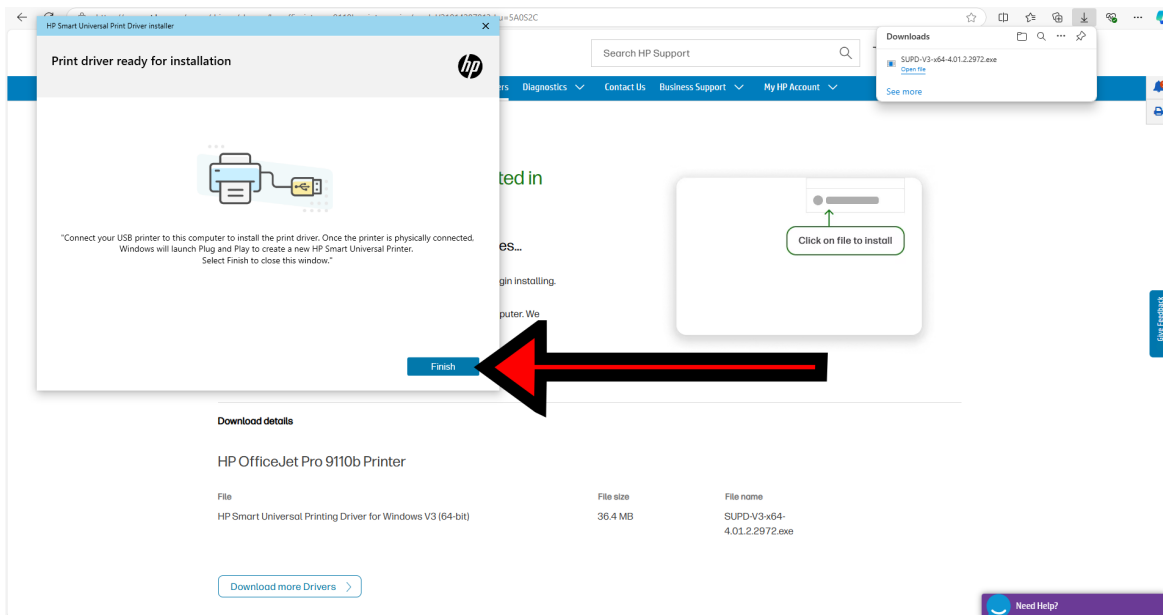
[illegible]u=5A0S2C

HP Smart Universal Print Driver installer ×

Print driver ready for installation

"Connect your USB printer to this computer to install the print driver. Once the printer is physically connected, Windows will launch Plug and Play to create a new HP Smart Universal Printer. Select Finish to close this window."

Finish

Search HP Support

Downloads

SUPD-V3-x64-4.01.2.2972.exe
Open file

See more

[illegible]ers Diagnostics ⌄ Contact Us Business Support ⌄ My HP Account ⌄

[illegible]ted in

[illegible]es...

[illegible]gin installing.

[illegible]puter. We

Click on file to install

Give Feedback

Download details

HP OfficeJet Pro 9110b Printer

| File | File size | File name |
|---|---|---|
| HP Smart Universal Printing Driver for Windows V3 (64-bit) | 36.4 MB | SUPD-V3-x64-4.01.2.2972.exe |

Download more Drivers >

Need Help?